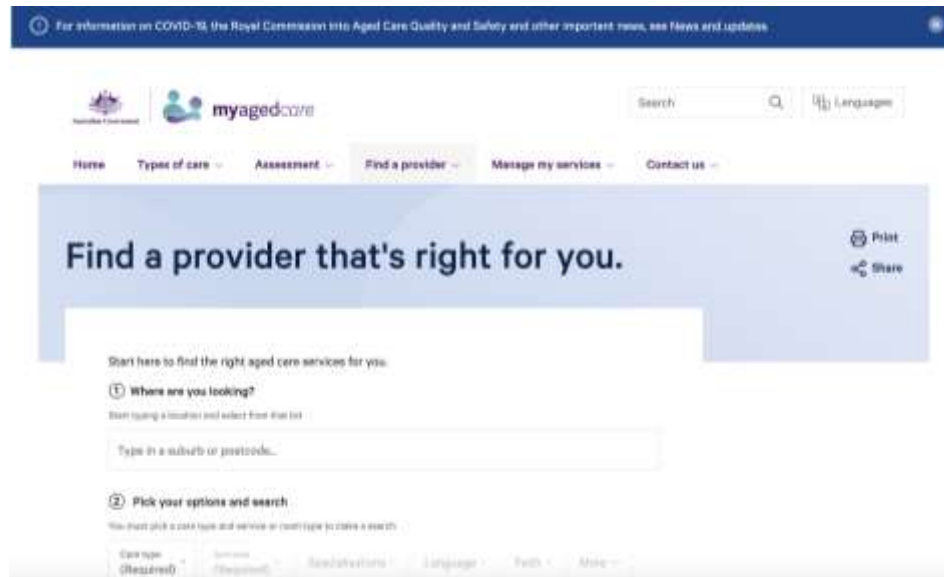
For information on COVID-19, the Royal Commission into Aged Care Quality and Safety and other important news, see News and updates

Australian Government

myagedcare

Search

Languages

Home Types of care Assessment Find a provider Manage my services Contact us

Find a provider that's right for you.

Print

Share

Start here to find the right aged care services for you.

1 Where are you looking?

Start typing a location and select from the list

Type in a suburb or postcode...

2 Pick your options and search

You must pick a care type and service or room type to make a search

Care type (Required) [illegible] (Required) Specialisations Language Faith More